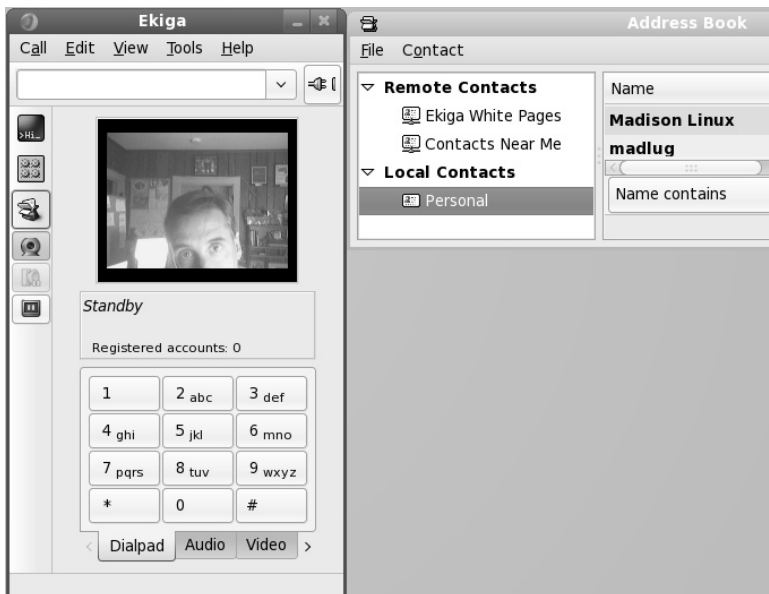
Ekiga

Call Edit View Tools Help

>Hi_

Standby

Registered accounts: 0

1 2 abc 3 def
4 ghi 5 jkl 6 mno
7 pqrs 8 tuv 9 wxyz
* 0 #

Dialpad Audio Video

Address Book

File Contact

Remote Contacts
Ekiga White Pages
Contacts Near Me
Local Contacts
Personal

Name
Madison Linux
madlug

Name contains